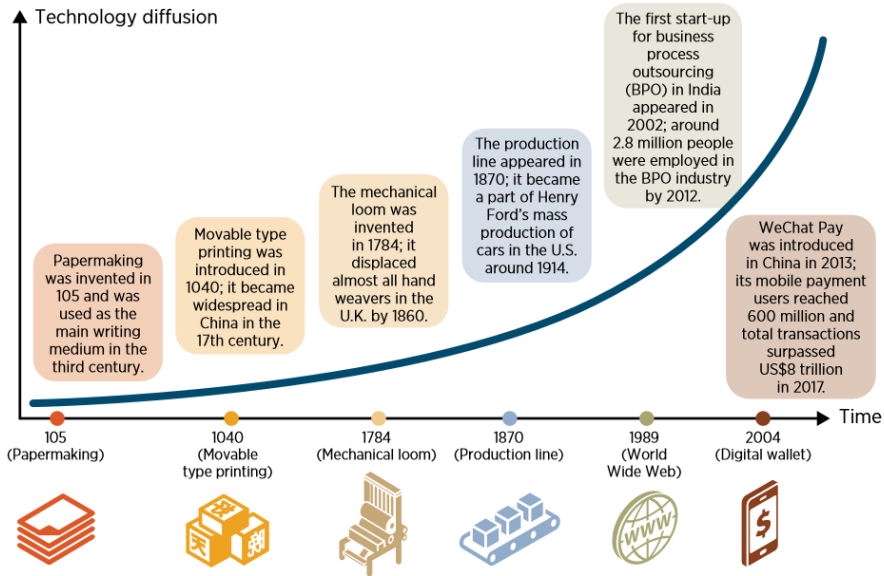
Technology diffusion

Papermaking was invented in 105 and was used as the main writing medium in the third century.

Movable type printing was introduced in 1040; it became widespread in China in the 17th century.

The mechanical loom was invented in 1784; it displaced almost all hand weavers in the U.K. by 1860.

The production line appeared in 1870; it became a part of Henry Ford's mass production of cars in the U.S. around 1914.

The first start-up for business process outsourcing (BPO) in India appeared in 2002; around 2.8 million people were employed in the BPO industry by 2012.

WeChat Pay was introduced in China in 2013; its mobile payment users reached 600 million and total transactions surpassed US$8 trillion in 2017.

Time

105 (Papermaking)

1040 (Movable type printing)

1784 (Mechanical loom)

1870 (Production line)

1989 (World Wide Web)

2004 (Digital wallet)

WWW

$